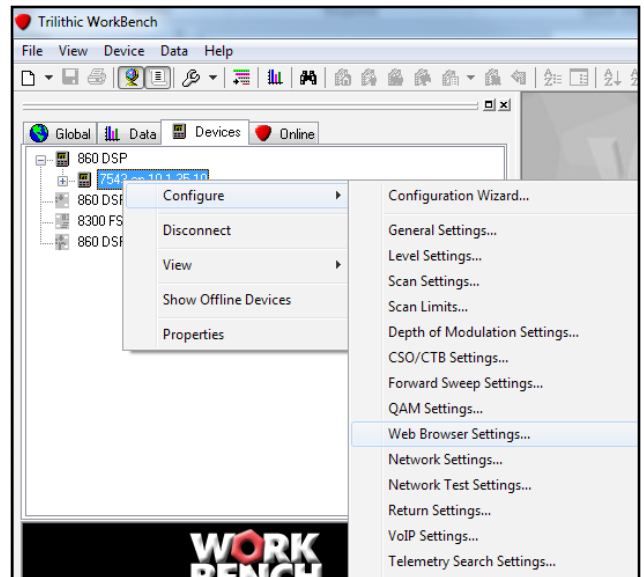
Trilithic WorkBench

File View Device Data Help

Global Data Devices Online

860 DSP
7543 on 10.1.25.10
860 DSP
8300 FS
860 DSP

Configure
Disconnect
View
Show Offline Devices
Properties

Configuration Wizard...
General Settings...
Level Settings...
Scan Settings...
Scan Limits...
Depth of Modulation Settings...
CSO/CTB Settings...
Forward Sweep Settings...
QAM Settings...
Web Browser Settings...
Network Settings...
Network Test Settings...
Return Settings...
VoIP Settings...
Telemetry Search Settings...

WORK
BENCH